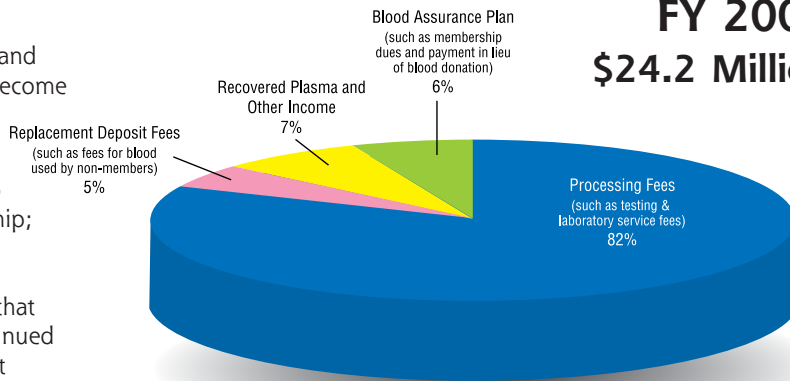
and
ecome

hip;

that
nued
t

FY 200
$24.2 Milli

Blood Assurance Plan
(such as membership dues and payment in lieu of blood donation)
6%

Recovered Plasma and Other Income
7%

Replacement Deposit Fees
(such as fees for blood used by non-members)
5%

Processing Fees
(such as testing & laboratory service fees)
82%